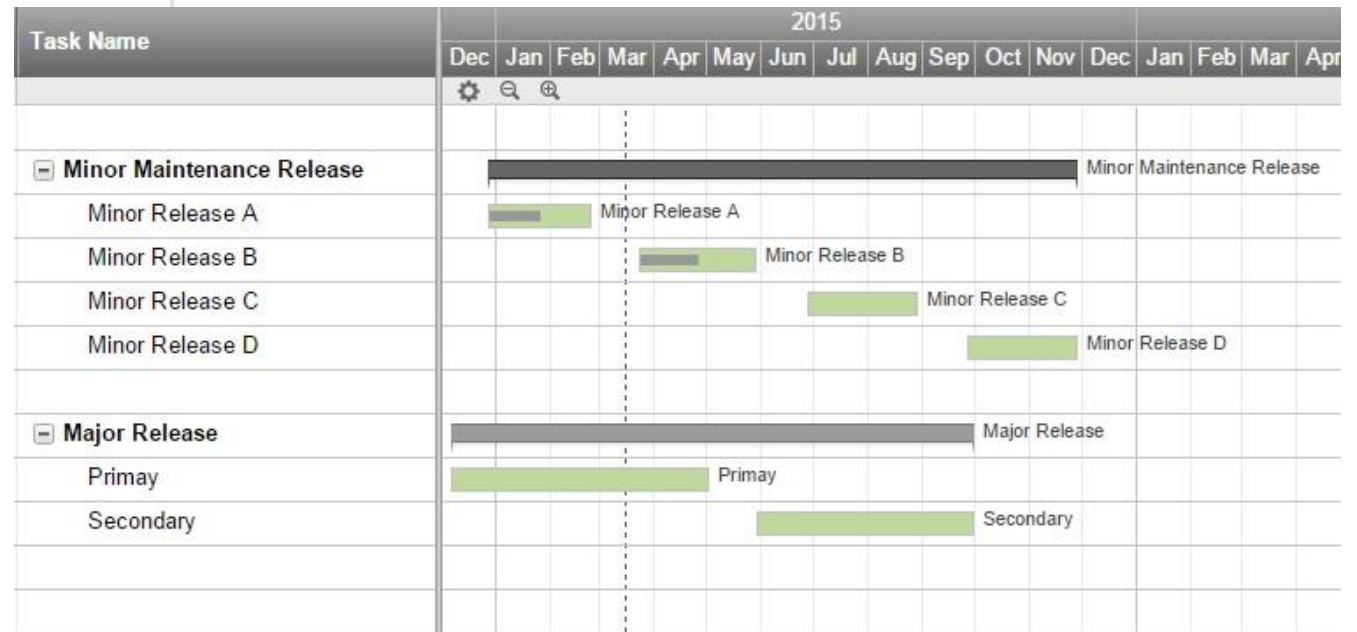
Task Name

2015

Dec | Jan | Feb | Mar | Apr | May | Jun | Jul | Aug | Sep | Oct | Nov | Dec | Jan | Feb | Mar | Apr

Minor Maintenance Release
Minor Release A
Minor Release B
Minor Release C
Minor Release D

Major Release
Primay
Secondary

Minor Maintenance Release
Minor Release A
Minor Release B
Minor Release C
Minor Release D
Major Release
Primay
Secondary